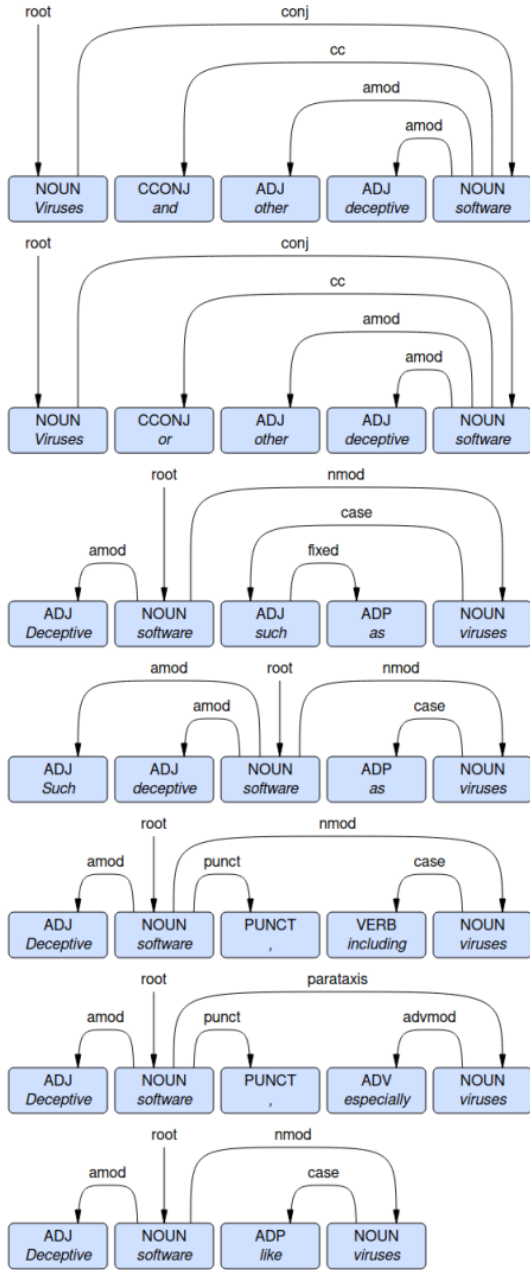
root
conj
cc
amod
amod

NOUN Viruses
CCONJ and
ADJ other
ADJ deceptive
NOUN software

root
conj
cc
amod
amod

NOUN Viruses
CCONJ or
ADJ other
ADJ deceptive
NOUN software

root
nmod
case
amod
fixed

ADJ Deceptive
NOUN software
ADJ such
ADP as
NOUN viruses

amod
root
nmod
amod
case

ADJ Such
ADJ deceptive
NOUN software
ADP as
NOUN viruses

root
nmod
amod
punct
case

ADJ Deceptive
NOUN software
PUNCT ,
VERB including
NOUN viruses

root
parataxis
amod
punct
advmod

ADJ Deceptive
NOUN software
PUNCT ,
ADV especially
NOUN viruses

root
nmod
amod
case

ADJ Deceptive
NOUN software
ADP like
NOUN viruses